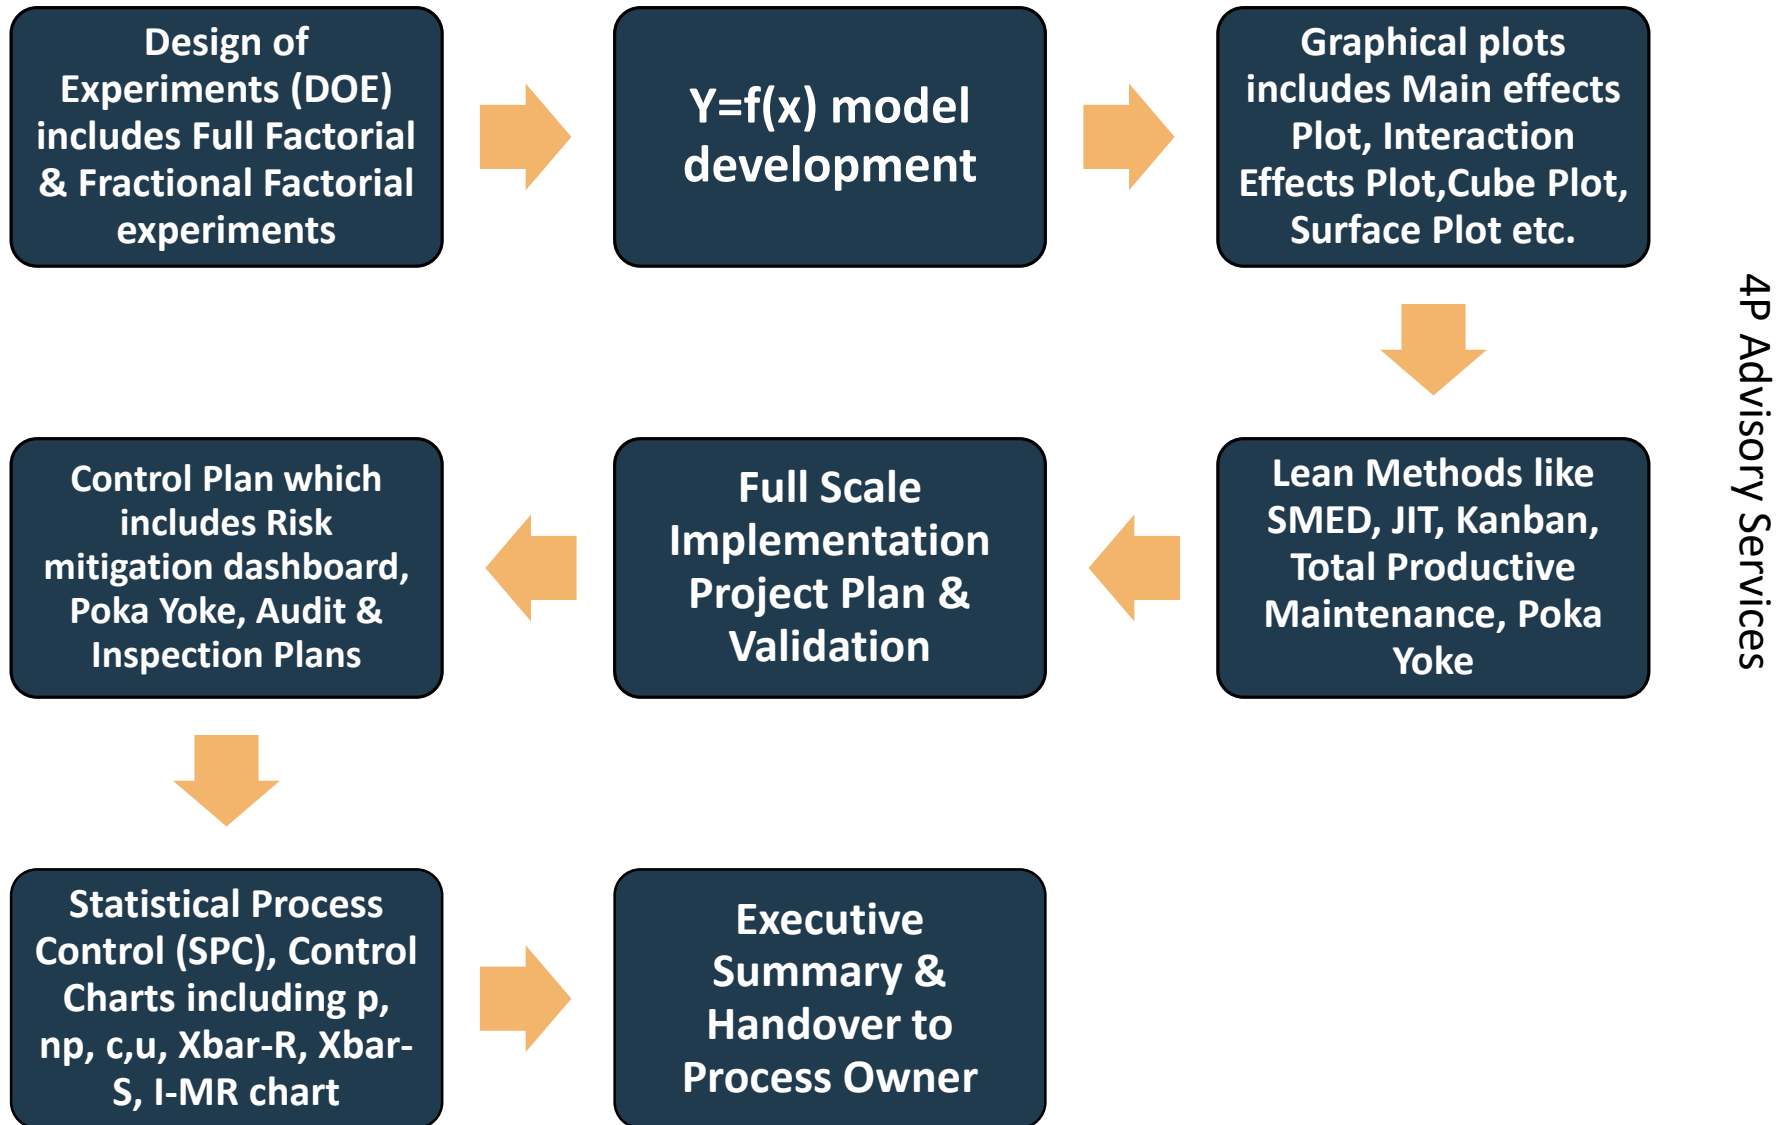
Design of Experiments (DOE) includes Full Factorial & Fractional Factorial experiments

Y=f(x) model development

Graphical plots includes Main effects Plot, Interaction Effects Plot,Cube Plot, Surface Plot etc.

Lean Methods like SMED, JIT, Kanban, Total Productive Maintenance, Poka Yoke

Full Scale Implementation Project Plan & Validation

Control Plan which includes Risk mitigation dashboard, Poka Yoke, Audit & Inspection Plans

Statistical Process Control (SPC), Control Charts including p, np, c,u, Xbar-R, Xbar-S, I-MR chart

Executive Summary & Handover to Process Owner

4P Advisory Services